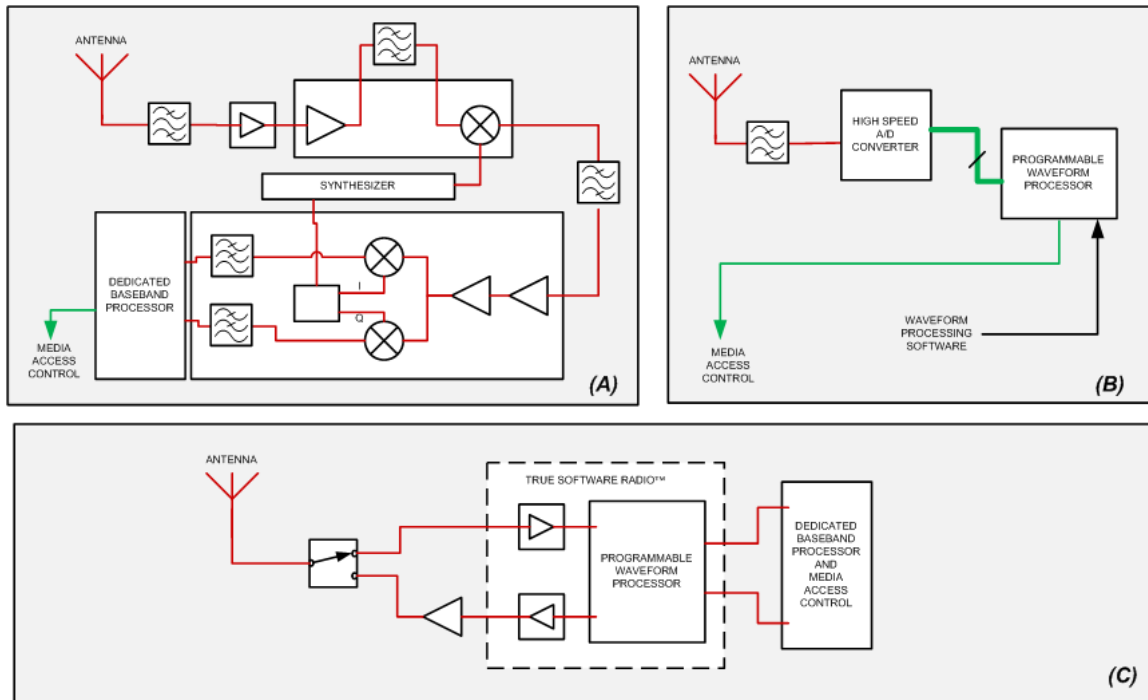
ANTENNA

SYNTHESIZER

DEDICATED BASEBAND PROCESSOR

I

Q

MEDIA ACCESS CONTROL

(A)

ANTENNA

HIGH SPEED A/D CONVERTER

PROGRAMMABLE WAVEFORM PROCESSOR

MEDIA ACCESS CONTROL

WAVEFORM PROCESSING SOFTWARE

(B)

ANTENNA

TRUE SOFTWARE RADIO™

PROGRAMMABLE WAVEFORM PROCESSOR

DEDICATED BASEBAND PROCESSOR AND MEDIA ACCESS CONTROL

(C)